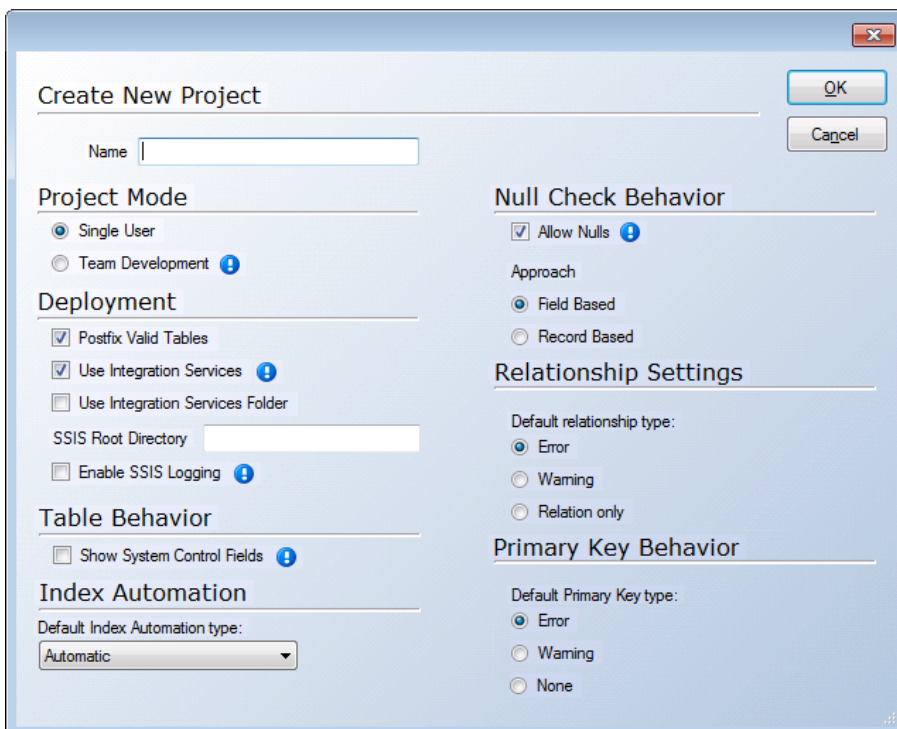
Create New Project

OK

Cancel

Name

Project Mode

Single User

Team Development

Deployment

Postfix Valid Tables

Use Integration Services

Use Integration Services Folder

SSIS Root Directory

Enable SSIS Logging

Table Behavior

Show System Control Fields

Index Automation

Default Index Automation type:

Automatic

Null Check Behavior

Allow Nulls

Approach

Field Based

Record Based

Relationship Settings

Default relationship type:

Error

Warning

Relation only

Primary Key Behavior

Default Primary Key type:

Error

Warning

None